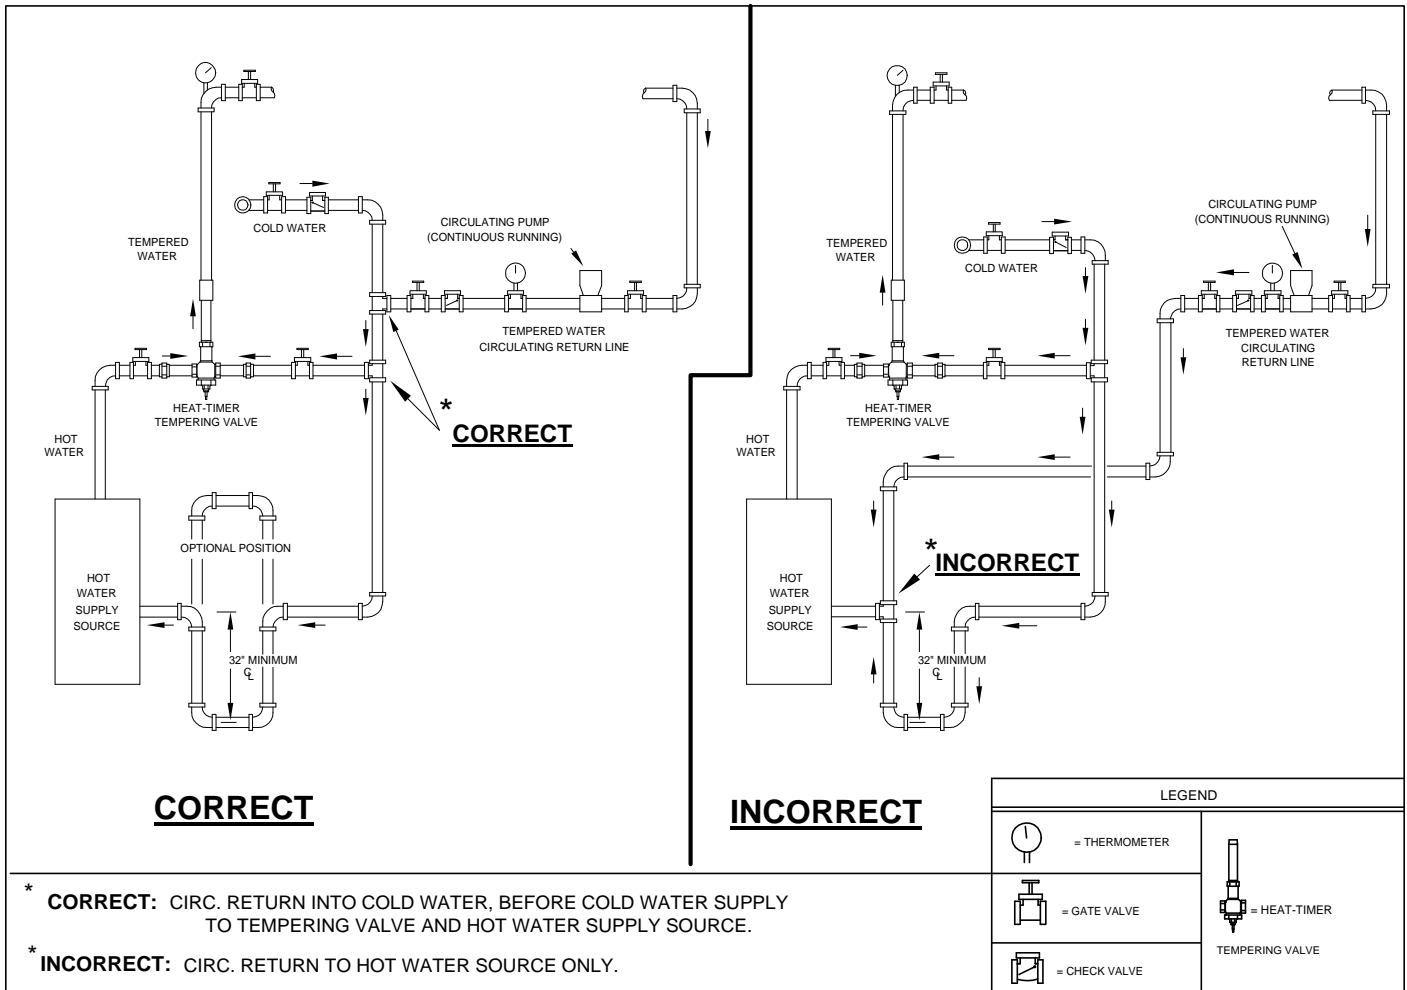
TEMPERED WATER

COLD WATER

CIRCULATING PUMP (CONTINUOUS RUNNING)

TEMPERED WATER CIRCULATING RETURN LINE

HEAT-TIMER TEMPERING VALVE

HOT WATER

* CORRECT

OPTIONAL POSITION

HOT WATER SUPPLY SOURCE

32" MINIMUM ℄

CORRECT

TEMPERED WATER

COLD WATER

CIRCULATING PUMP (CONTINUOUS RUNNING)

TEMPERED WATER CIRCULATING RETURN LINE

HEAT-TIMER TEMPERING VALVE

HOT WATER

* INCORRECT

HOT WATER SUPPLY SOURCE

32" MINIMUM ℄

INCORRECT

LEGEND

= THERMOMETER

= GATE VALVE

= CHECK VALVE

= HEAT-TIMER TEMPERING VALVE

* CORRECT: CIRC. RETURN INTO COLD WATER, BEFORE COLD WATER SUPPLY TO TEMPERING VALVE AND HOT WATER SUPPLY SOURCE.

* INCORRECT: CIRC. RETURN TO HOT WATER SOURCE ONLY.